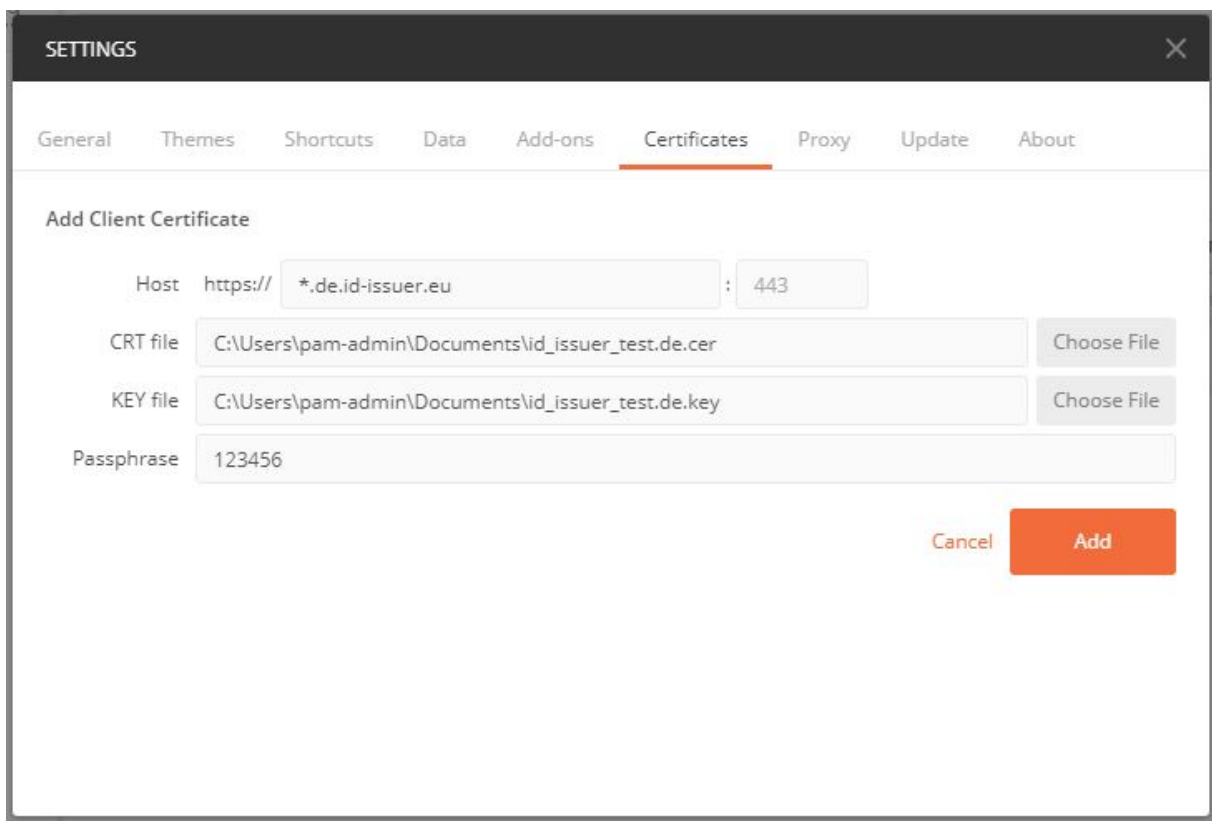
SETTINGS

General Themes Shortcuts Data Add-ons Certificates Proxy Update About

Add Client Certificate

Host https:// *.de.id-issuer.eu : 443

CRT file C:\Users\pam-admin\Documents\id_issuer_test.de.cer Choose File

KEY file C:\Users\pam-admin\Documents\id_issuer_test.de.key Choose File

Passphrase 123456

Cancel Add